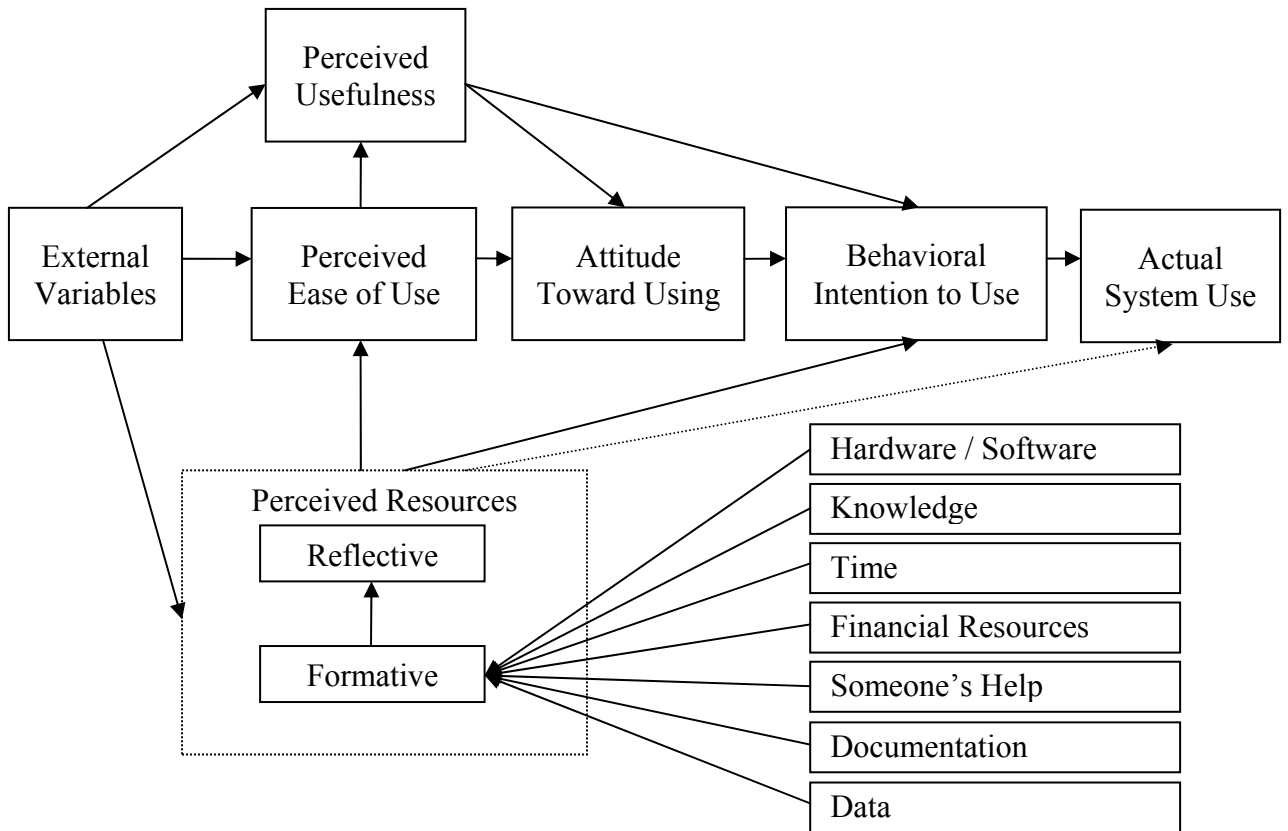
Perceived Usefulness

External Variables

Perceived Ease of Use

Attitude Toward Using

Behavioral Intention to Use

Actual System Use

Perceived Resources

Reflective

Formative

Hardware / Software

Knowledge

Time

Financial Resources

Someone's Help

Documentation

Data